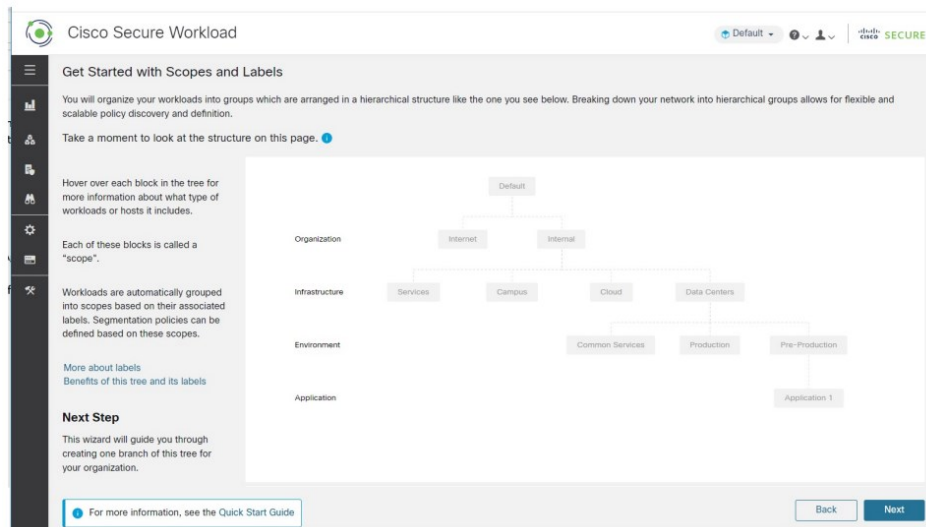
Cisco Secure Workload

Default

cisco SECURE

Get Started with Scopes and Labels

You will organize your workloads into groups which are arranged in a hierarchical structure like the one you see below. Breaking down your network into hierarchical groups allows for flexible and scalable policy discovery and definition.

Take a moment to look at the structure on this page.

Hover over each block in the tree for more information about what type of workloads or hosts it includes.

Each of these blocks is called a "scope".

Workloads are automatically grouped into scopes based on their associated labels. Segmentation policies can be defined based on these scopes.

More about labels
Benefits of this tree and its labels

Next Step

This wizard will guide you through creating one branch of this tree for your organization.

Default

Organization

Internet

Internal

Infrastructure

Services

Campus

Cloud

Data Centers

Environment

Common Services

Production

Pre-Production

Application

Application 1

For more information, see the Quick Start Guide

Back

Next